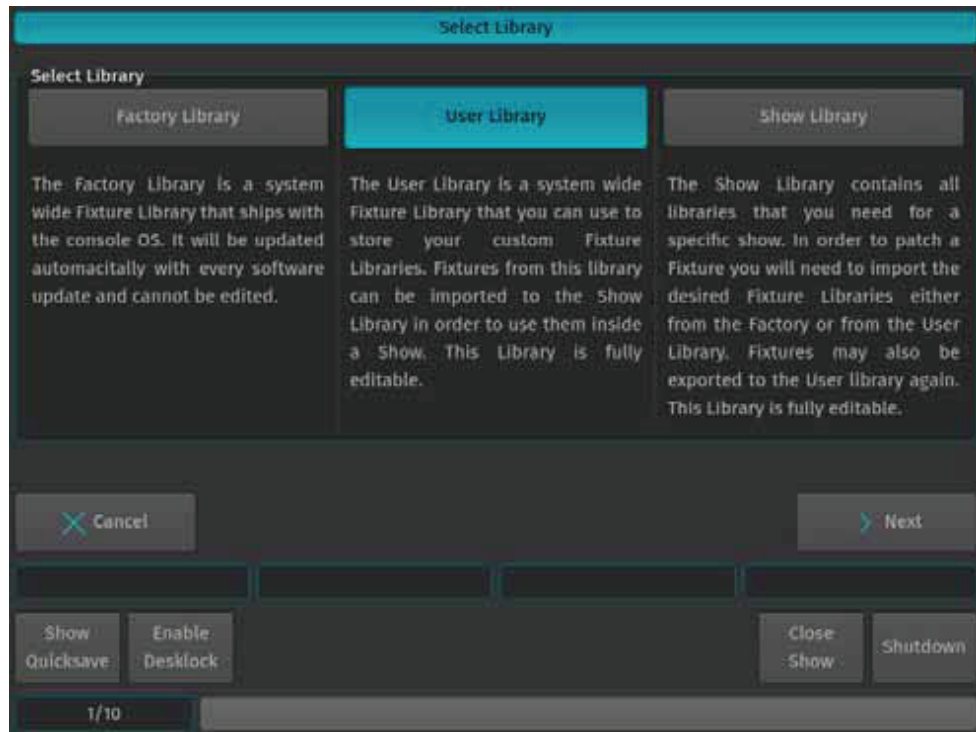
Select Library

Select Library

Factory Library

User Library

Show Library

The Factory Library is a system wide Fixture Library that ships with the console OS. It will be updated automacitally with every software update and cannot be edited.

The User Library is a system wide Fixture Library that you can use to store your custom Fixture Libraries. Fixtures from this library can be imported to the Show Library in order to use them inside a Show. This Library is fully editable.

The Show Library contains all libraries that you need for a specific show. In order to patch a Fixture you will need to import the desired Fixture Libraries either from the Factory or from the User Library. Fixtures may also be exported to the User library again. This Library is fully editable.

Cancel

Next

Show Quicksave

Enable Desklock

Close Show

Shutdown

1/10